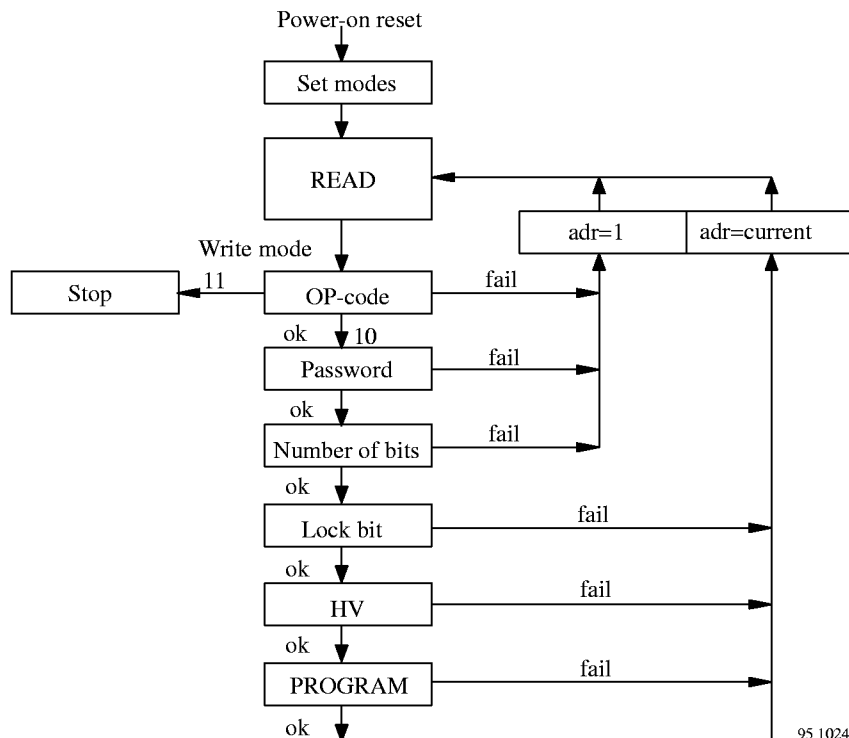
Power-on reset

Set modes

READ

adr=1

adr=current

Write mode

11

Stop

OP-code

fail

ok

10

Password

fail

ok

Number of bits

fail

ok

Lock bit

fail

ok

HV

fail

ok

PROGRAM

fail

ok

95 1024